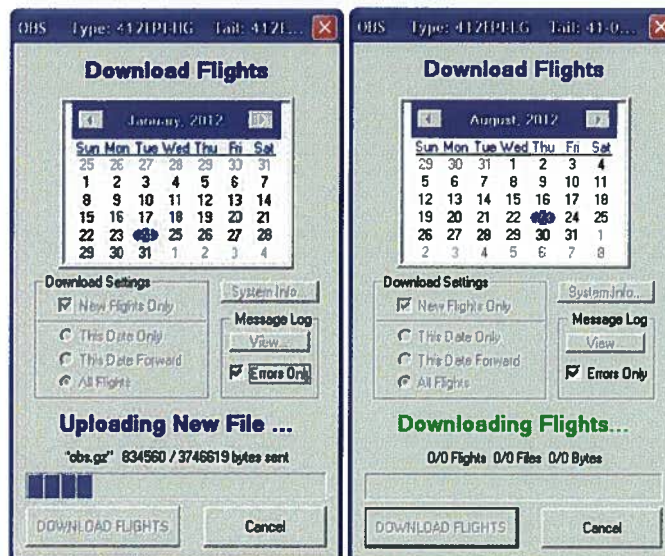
OBS Type: 412EPI-IG Tail: 412E...

Download Flights

January, 2012

| Sun | Mon | Tue | Wed | Thu | Fri | Sat |
|---|---|---|---|---|---|---|
| 25 | 26 | 27 | 28 | 29 | 30 | 31 |
| 1 | 2 | 3 | 4 | 5 | 6 | 7 |
| 8 | 9 | 10 | 11 | 12 | 13 | 14 |
| 15 | 16 | 17 | 18 | 19 | 20 | 21 |
| 22 | 23 | 24 | 25 | 26 | 27 | 28 |
| 29 | 30 | 31 | 1 | 2 | 3 | 4 |

Download Settings
New Flights Only
This Date Only
This Date Forward
All Flights

System Info...
Message Log
View...
Errors Only

Uploading New File ...

"obs.gz" 834560 / 3746619 bytes sent

DOWNLOAD FLIGHTS
Cancel

OBS Type: 412EPI-IG Tail: 41-0...

Download Flights

August, 2012

| Sun | Mon | Tue | Wed | Thu | Fri | Sat |
|---|---|---|---|---|---|---|
| 29 | 30 | 31 | 1 | 2 | 3 | 4 |
| 5 | 6 | 7 | 8 | 9 | 10 | 11 |
| 12 | 13 | 14 | 15 | 16 | 17 | 18 |
| 19 | 20 | 21 | 22 | 23 | 24 | 25 |
| 26 | 27 | 28 | 29 | 30 | 31 | 1 |
| 2 | 3 | 4 | 5 | 6 | 7 | 8 |

Download Settings
New Flights Only
This Date Only
This Date Forward
All Flights

System Info...
Message Log
View...
Errors Only

Downloading Flights...

0/0 Flights 0/0 Files 0/0 Bytes

DOWNLOAD FLIGHTS
Cancel